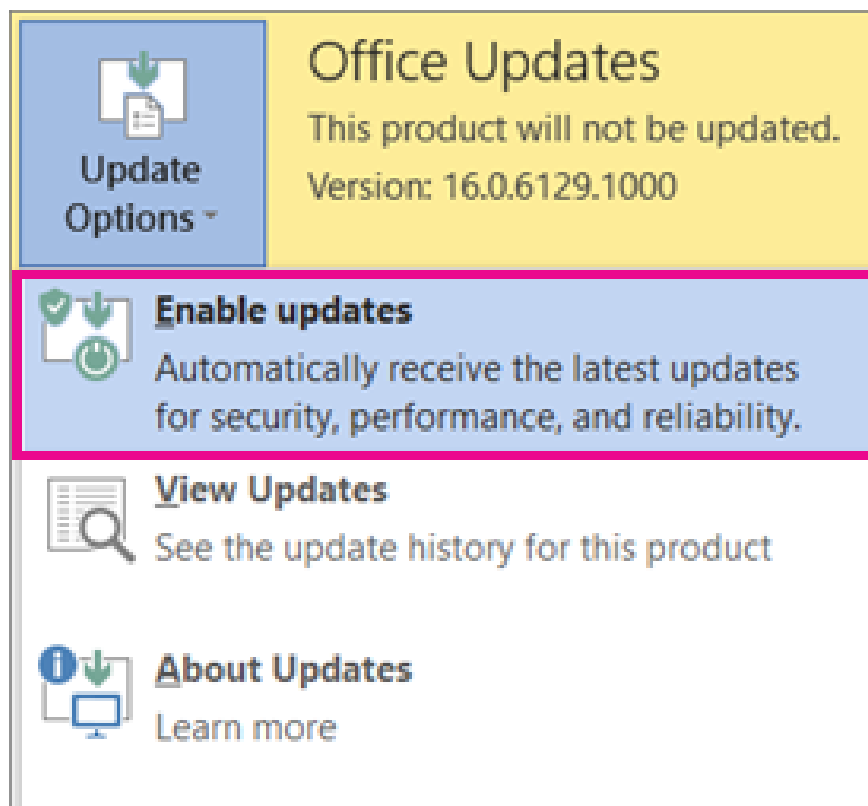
Update Options

Office Updates
This product will not be updated.
Version: 16.0.6129.1000

Enable updates
Automatically receive the latest updates for security, performance, and reliability.

View Updates
See the update history for this product

About Updates
Learn more